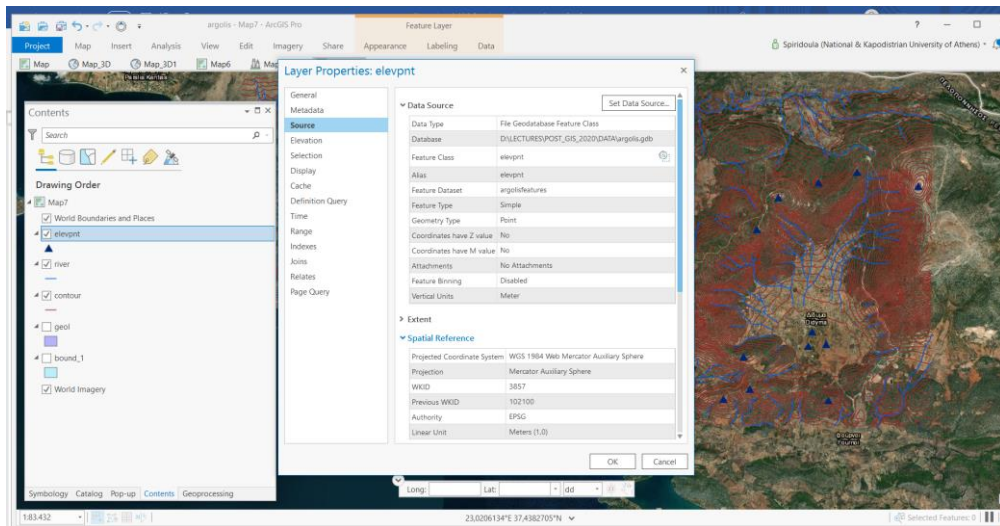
argolis - Map7 - ArcGIS Pro

Feature Layer

?

Project Map Insert Analysis View Edit Imagery Share Appearance Labeling Data

Spiridoula (National & Kapodistrian University of Athens)

Map Map_3D Map_3D1 Map6 Map

Contents

Search

Drawing Order

Map7

World Boundaries and Places

elevpnt

river

contour

geol

bound_1

World Imagery

Symbology Catalog Pop-up Contents Geoprocessing

Layer Properties: elevpnt

General
Metadata
Source
Elevation
Selection
Display
Cache
Definition Query
Time
Range
Indexes
Joins
Relates
Page Query

Data Source

Set Data Source...

| | |
|---|---|
| Data Type | File Geodatabase Feature Class |
| Database | D:\LECTURES\POST_GIS_2020\DATA\argolis.gdb |
| Feature Class | elevpnt |
| Alias | elevpnt |
| Feature Dataset | argolisfeatures |
| Feature Type | Simple |
| Geometry Type | Point |
| Coordinates have Z value | No |
| Coordinates have M value | No |
| Attachments | No Attachments |
| Feature Binning | Disabled |
| Vertical Units | Meter |

Extent

Spatial Reference

| | |
|---|---|
| Projected Coordinate System | WGS 1984 Web Mercator Auxiliary Sphere |
| Projection | Mercator Auxiliary Sphere |
| WKID | 3857 |
| Previous WKID | 102100 |
| Authority | EPSG |
| Linear Unit | Meters (1.0) |

OK Cancel

Long: Lat: dd

1:83.432

23,0206134°E 37,4382705°N

Selected Features: 0